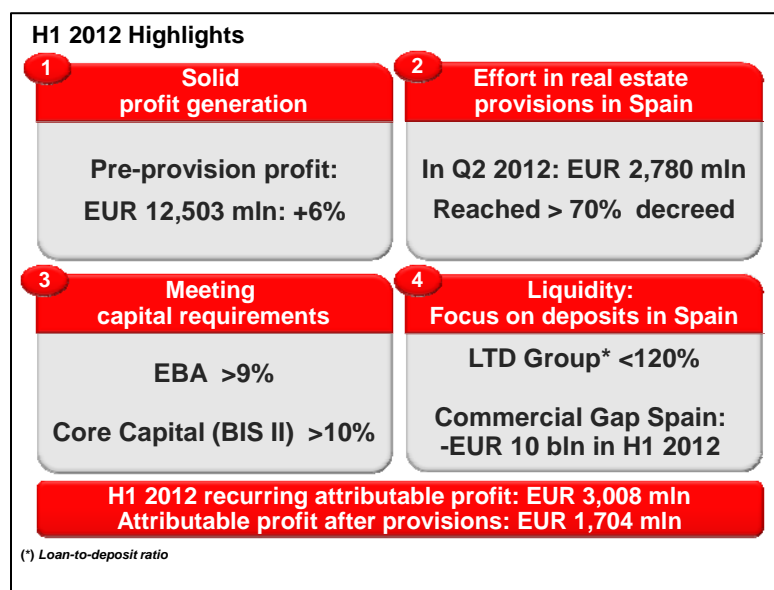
H1 2012 Highlights

1
Solid profit generation

Pre-provision profit:
EUR 12,503 mln: +6%

2
Effort in real estate provisions in Spain

In Q2 2012: EUR 2,780 mln
Reached > 70% decreed

3
Meeting capital requirements

EBA >9%

Core Capital (BIS II) >10%

4
Liquidity:
Focus on deposits in Spain

LTD Group* <120%

Commercial Gap Spain:
-EUR 10 bln in H1 2012

H1 2012 recurring attributable profit: EUR 3,008 mln
Attributable profit after provisions: EUR 1,704 mln

(*) Loan-to-deposit ratio